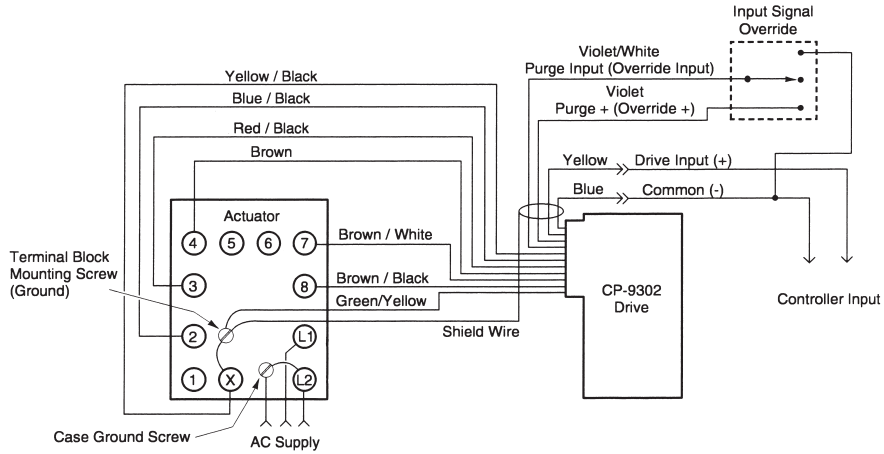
Input Signal Override

Violet/White
Purge Input (Override Input)

Violet
Purge + (Override +)

Yellow / Black

Blue / Black

Red / Black

Brown

Yellow
Drive Input (+)

Blue
Common (-)

Actuator

4 5 6 7

3

8

2

L1

1 X L2

Brown / White

Brown / Black

Green/Yellow

Terminal Block Mounting Screw (Ground)

Shield Wire

CP-9302 Drive

Controller Input

Case Ground Screw

AC Supply